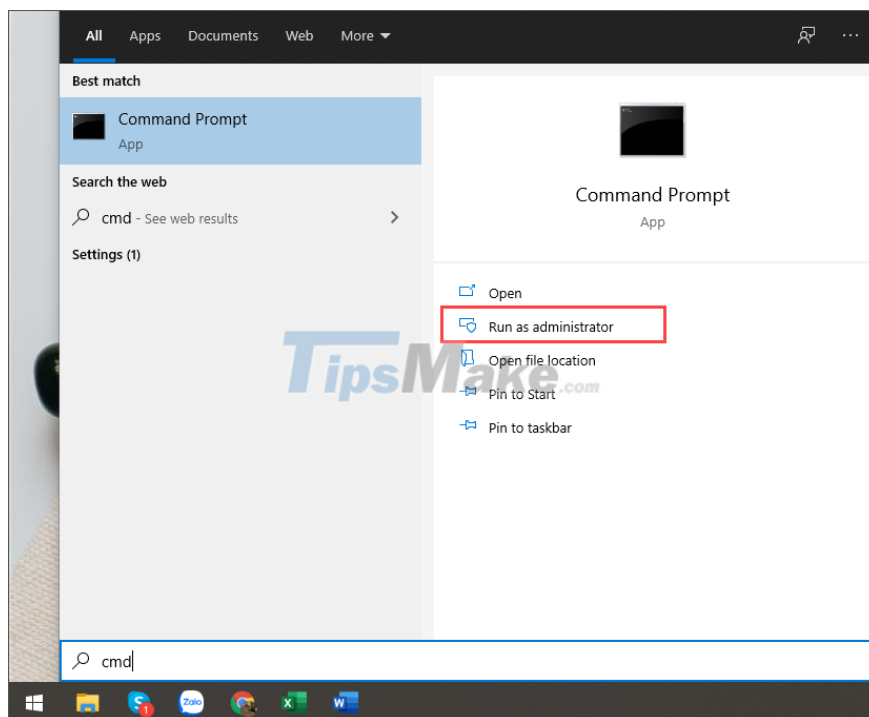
All Apps Documents Web More

Best match

Command Prompt
App

Search the web

cmd - See web results

Settings (1)

Command Prompt
App

Open

Run as administrator

Open file location

Pin to Start

Pin to taskbar

TipsMake.com

cmd

Zalo

1